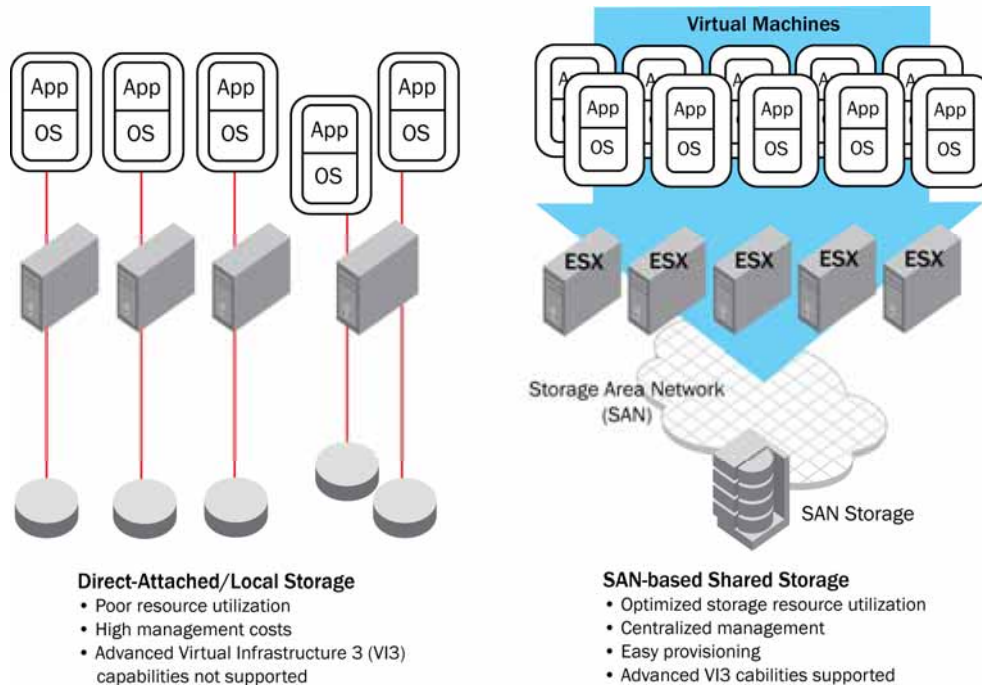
App
OS

App
OS

App
OS

App
OS

App
OS

Virtual Machines

A
A
A
A
A

App
OS

App
OS

App
OS

App
OS

App
OS

ESX
ESX
ESX
ESX
ESX

Storage Area Network
(SAN)

SAN Storage

Direct-Attached/Local Storage
• Poor resource utilization
• High management costs
• Advanced Virtual Infrastructure 3 (VI3) capabilities not supported

SAN-based Shared Storage
• Optimized storage resource utilization
• Centralized management
• Easy provisioning
• Advanced VI3 cabilities supported